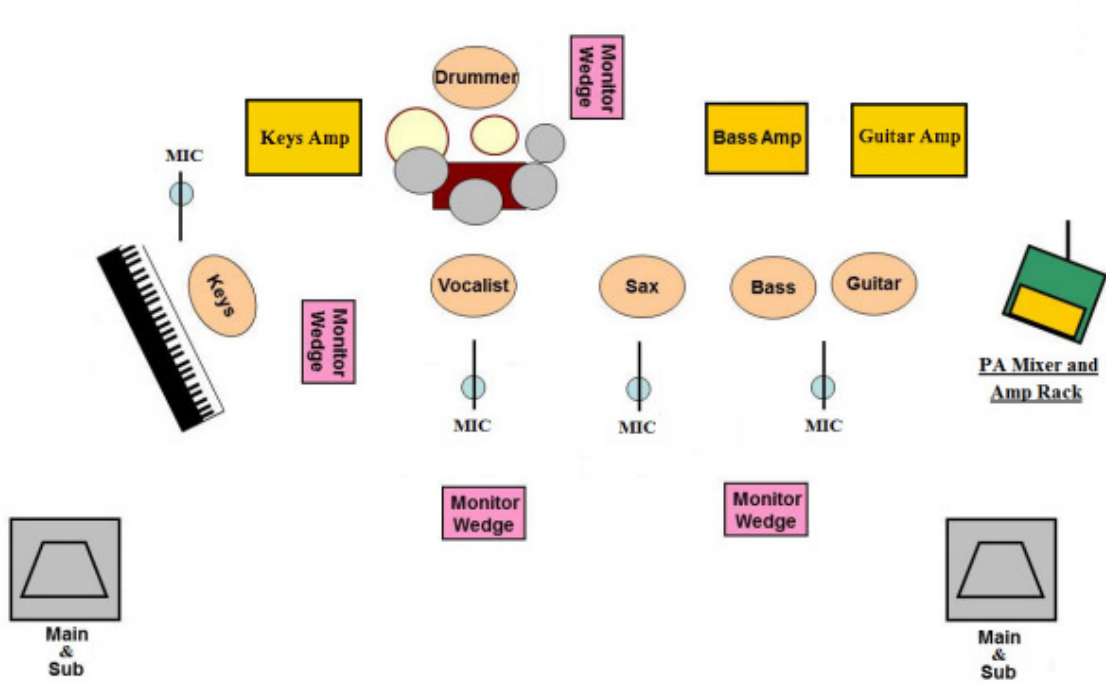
Drummer

Monitor Wedge

Keys Amp

Bass Amp

Guitar Amp

MIC

Keys

Monitor Wedge

Vocalist

Sax

Bass

Guitar

PA Mixer and Amp Rack

MIC

MIC

MIC

Monitor Wedge

Monitor Wedge

Main & Sub

Main & Sub